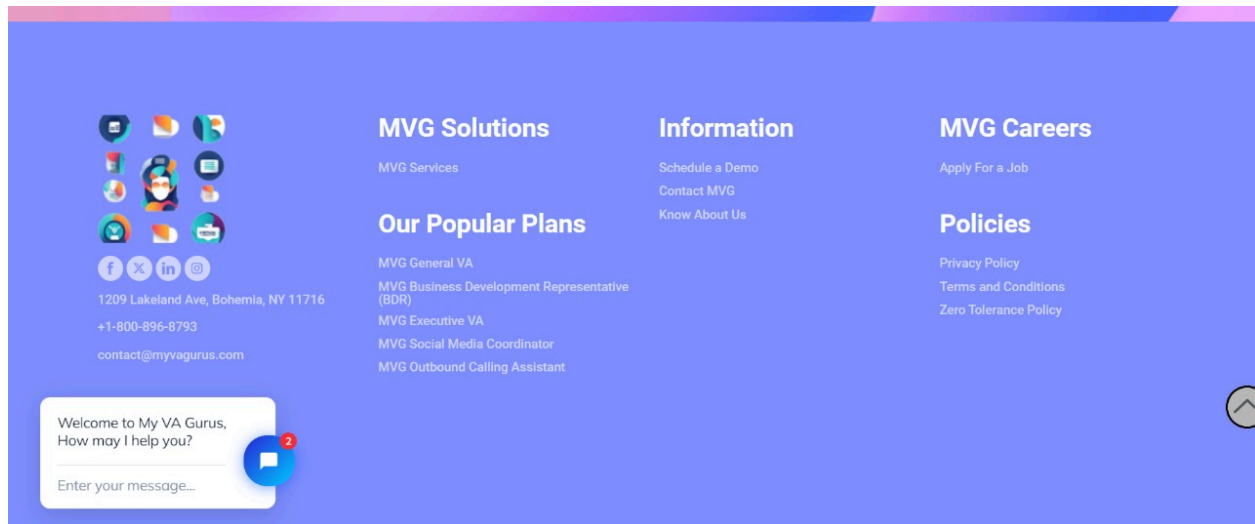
1209 Lakeland Ave, Bohemia, NY 11716

+1-800-896-8793

contact@myvagurus.com

MVG Solutions

MVG Services

Our Popular Plans

MVG General VA

MVG Business Development Representative (BDR)

MVG Executive VA

MVG Social Media Coordinator

MVG Outbound Calling Assistant

Information

Schedule a Demo

Contact MVG

Know About Us

MVG Careers

Apply For a Job

Policies

Privacy Policy

Terms and Conditions

Zero Tolerance Policy

Welcome to My VA Gurus, How may I help you?

Enter your message...

2